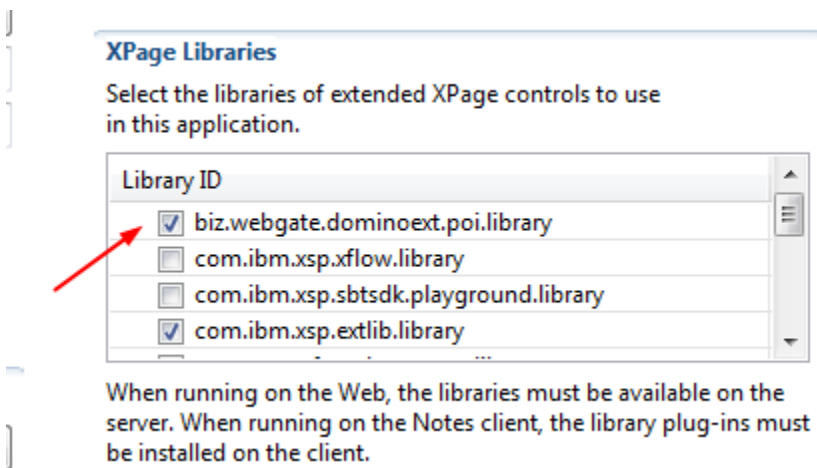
XPage Libraries

Select the libraries of extended XPage controls to use in this application.

| Library ID |
|---|
| biz.webgate.dominoext.poi.library |
| com.ibm.xsp.xflow.library |
| com.ibm.xsp.sbtsdk.playground.library |
| com.ibm.xsp.extlib.library |
| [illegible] |

When running on the Web, the libraries must be available on the server. When running on the Notes client, the library plug-ins must be installed on the client.